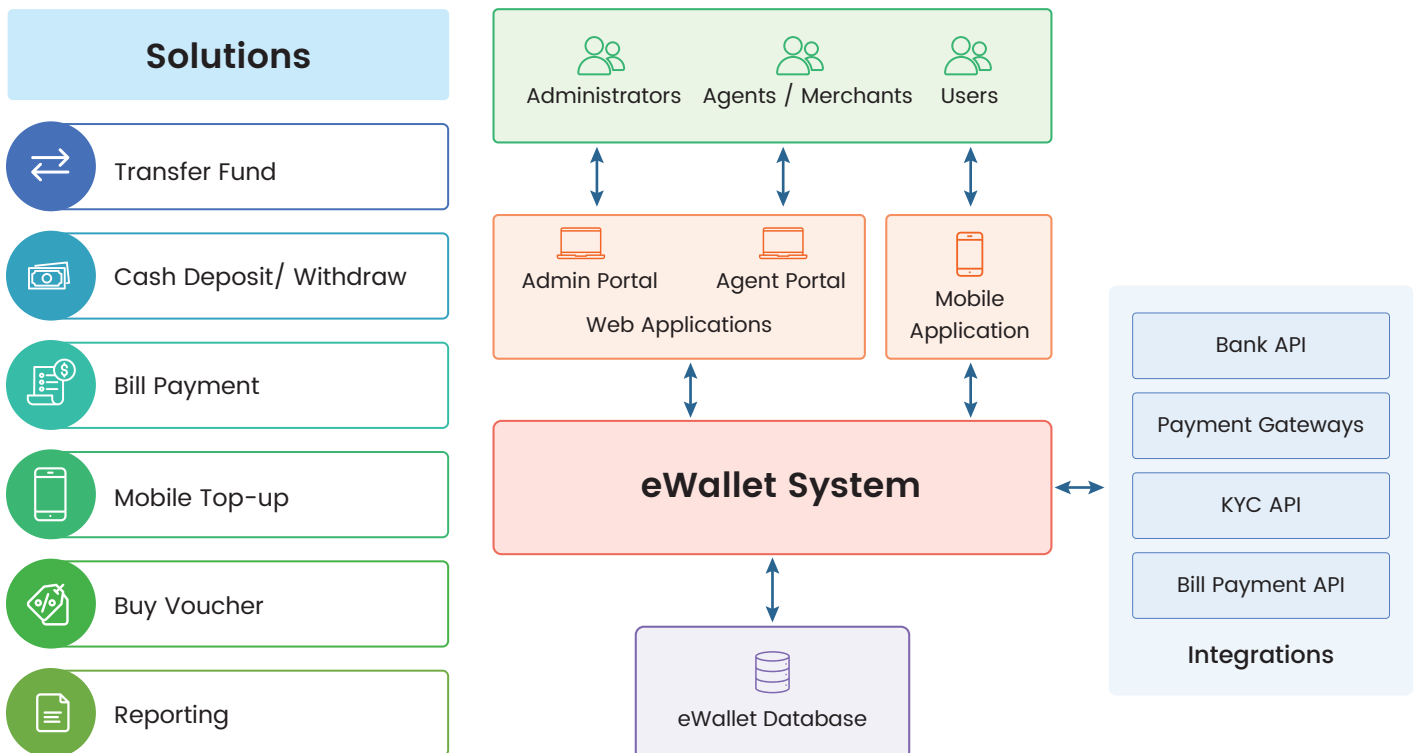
Solutions

Transfer Fund

Cash Deposit/ Withdraw

Bill Payment

Mobile Top-up

Buy Voucher

Reporting

Administrators Agents / Merchants Users

Admin Portal Agent Portal
Web Applications

Mobile Application

eWallet System

eWallet Database

Bank API

Payment Gateways

KYC API

Bill Payment API

Integrations